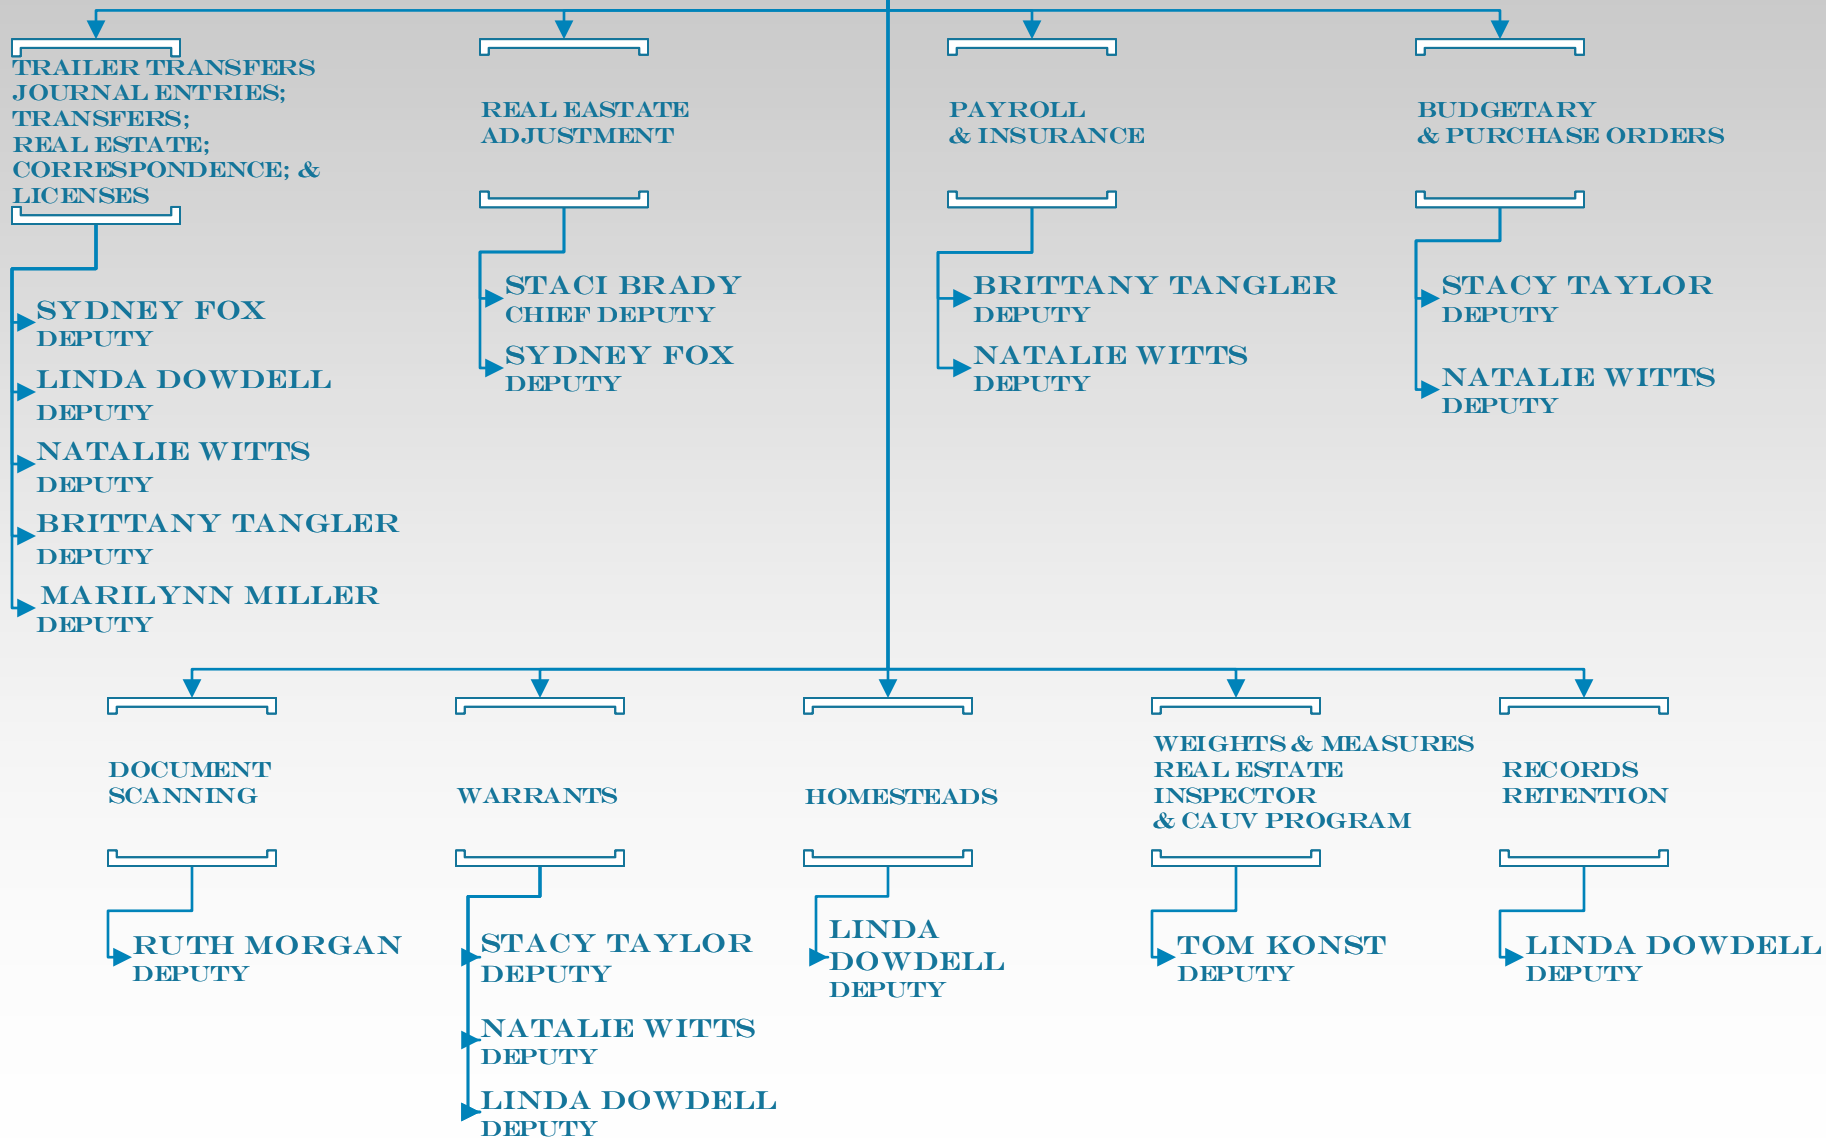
TRAILER TRANSFERS
JOURNAL ENTRIES;
TRANSFERS;
REAL ESTATE;
CORRESPONDENCE; &
LICENSES

SYDNEY FOX
DEPUTY

LINDA DOWDELL
DEPUTY

NATALIE WITTS
DEPUTY

BRITTANY TANGLER
DEPUTY

MARILYNN MILLER
DEPUTY

REAL EASTATE
ADJUSTMENT

STACI BRADY
CHIEF DEPUTY

SYDNEY FOX
DEPUTY

PAYROLL
& INSURANCE

BRITTANY TANGLER
DEPUTY

NATALIE WITTS
DEPUTY

BUDGETARY
& PURCHASE ORDERS

STACY TAYLOR
DEPUTY

NATALIE WITTS
DEPUTY

DOCUMENT
SCANNING

RUTH MORGAN
DEPUTY

WARRANTS

STACY TAYLOR
DEPUTY

NATALIE WITTS
DEPUTY

LINDA DOWDELL
DEPUTY

HOMESTEADS

LINDA
DOWDELL
DEPUTY

WEIGHTS & MEASURES
REAL ESTATE
INSPECTOR
& CAUV PROGRAM

TOM KONST
DEPUTY

RECORDS
RETENTION

LINDA DOWDELL
DEPUTY